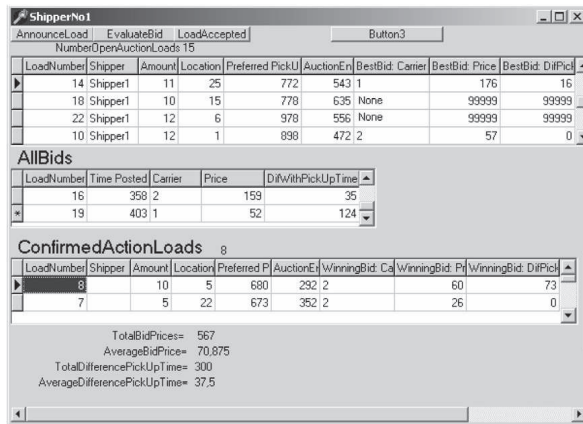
ShipperNo1

AnnounceLoad EvaluateBid LoadAccepted Button3

NumberOpenActionLoads 15

| LoadNumber | Shipper | Amount | Location | Preferred PickU | AuctionEn | BestBid: Carrier | BestBid: Price | BestBid: DifPick |
|---|---|---|---|---|---|---|---|---|
| 14 | Shipper1 | 11 | 25 | 772 | 543 | 1 | 176 | 16 |
| 18 | Shipper1 | 10 | 15 | 778 | 635 | None | 99999 | 99999 |
| 22 | Shipper1 | 12 | 6 | 978 | 556 | None | 99999 | 99999 |
| 10 | Shipper1 | 12 | 1 | 898 | 472 | 2 | 57 | 0 |

AllBids

| LoadNumber | Time Posted | Carrier | Price | DifWithPickUpTime |
|---|---|---|---|---|
| 16 | 358 | 2 | 159 | 35 |
| 19 | 403 | 1 | 52 | 124 |

ConfirmedActionLoads 8

| LoadNumber | Shipper | Amount | Location | Preferred P | AuctionEr | WinningBid: Ca | WinningBid: Pr | WinningBid: DifPick |
|---|---|---|---|---|---|---|---|---|
| 8 | | 10 | 5 | 680 | 292 | 2 | 60 | 73 |
| 7 | | 5 | 22 | 673 | 352 | 2 | 26 | 0 |

TotalBidPrices= 567
AverageBidPrice= 70,875
TotalDifferencePickUpTime= 300
AverageDifferencePickUpTime= 37,5